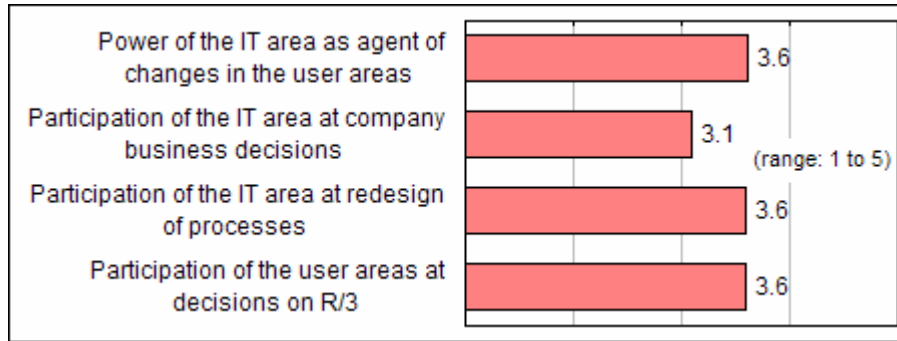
Power of the IT area as agent of changes in the user areas

3.6

Participation of the IT area at company business decisions

3.1

(range: 1 to 5)

Participation of the IT area at redesign of processes

3.6

Participation of the user areas at decisions on R/3

3.6